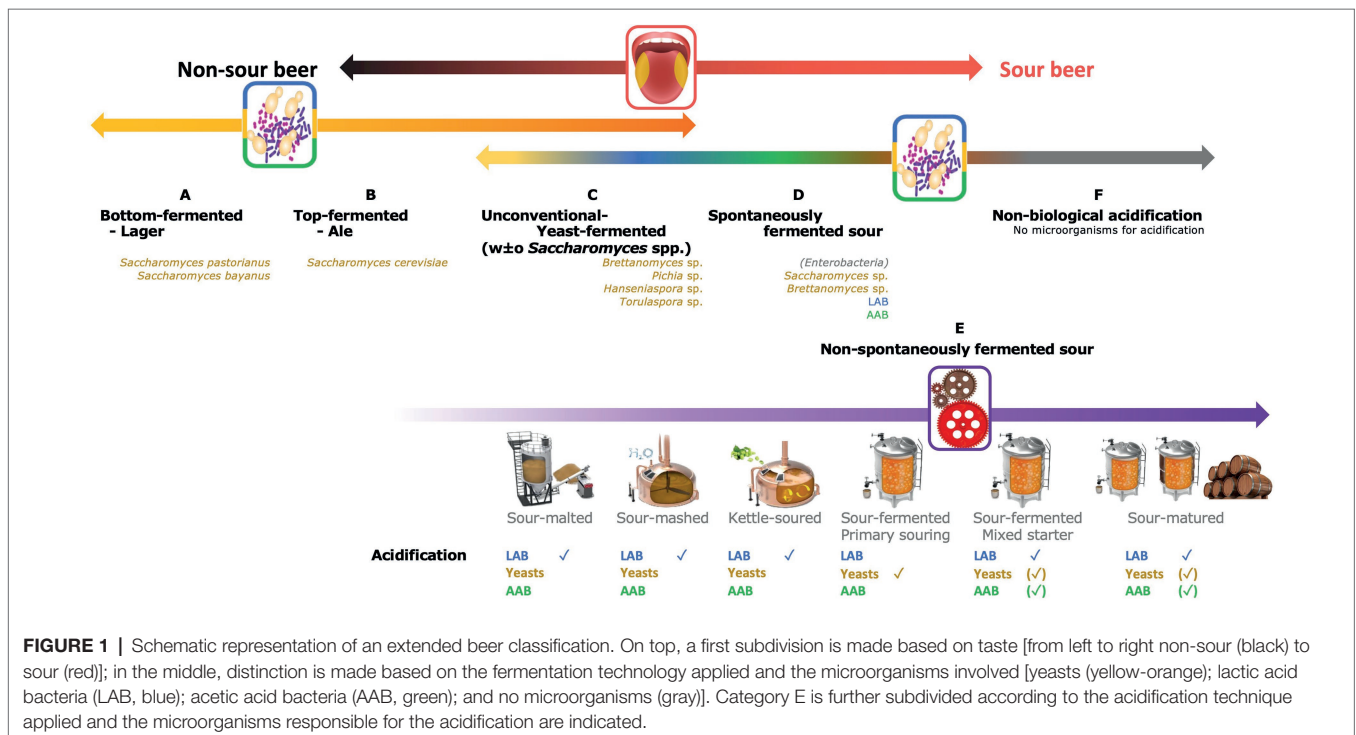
Non-sour beer

Sour beer

A
Bottom-fermented - Lager

Saccharomyces pastorianus
Saccharomyces bayanus

B
Top-fermented - Ale

Saccharomyces cerevisiae

C
Unconventional-Yeast-fermented (w±o Saccharomyces spp.)

Brettanomyces sp.
Pichia sp.
Hanseniaspora sp.
Torulaspora sp.

D
Spontaneously fermented sour

(Enterobacteria)
Saccharomyces sp.
Brettanomyces sp.
LAB
AAB

F
Non-biological acidification
No microorganisms for acidification

E
Non-spontaneously fermented sour

$H_2O$

| | Sour-malted | Sour-mashed | Kettle-soured | Sour-fermented Primary souring | Sour-fermented Mixed starter | Sour-matured |
|---|---|---|---|---|---|---|
| Acidification | LAB ✓ | LAB ✓ | LAB ✓ | LAB | LAB ✓ | LAB ✓ |
| | Yeasts | Yeasts | Yeasts | Yeasts ✓ | Yeasts (✓) | Yeasts (✓) |
| | AAB | AAB | AAB | AAB | AAB (✓) | AAB (✓) |

FIGURE 1 | Schematic representation of an extended beer classification. On top, a first subdivision is made based on taste [from left to right non-sour (black) to sour (red)]; in the middle, distinction is made based on the fermentation technology applied and the microorganisms involved [yeasts (yellow-orange); lactic acid bacteria (LAB, blue); acetic acid bacteria (AAB, green); and no microorganisms (gray)]. Category E is further subdivided according to the acidification technique applied and the microorganisms responsible for the acidification are indicated.